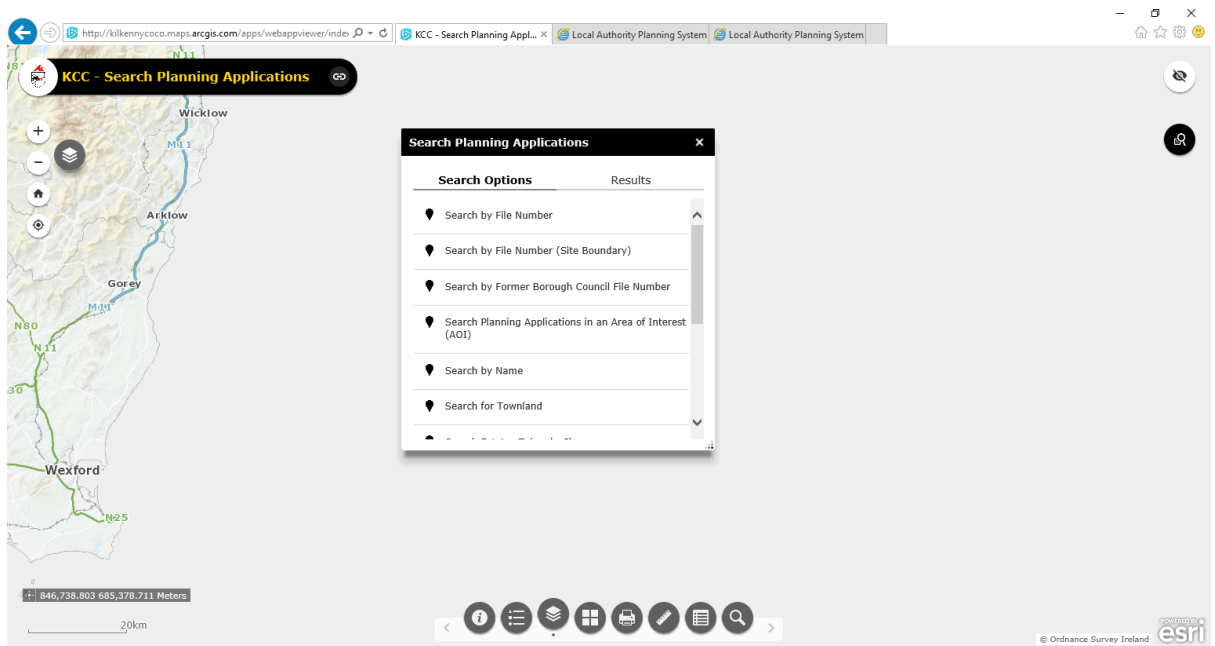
http://kilkennycoco.maps.arcgis.com/apps/webappviewer/inde>

KCC - Search Planning Appl...

Local Authority Planning System

Local Authority Planning System

KCC - Search Planning Applications

N11

Wicklow

M11

Arklow

Gorey

M11

N80

N11

30

Wexford

N25

Search Planning Applications

Search Options

Results

Search by File Number

Search by File Number (Site Boundary)

Search by Former Borough Council File Number

Search Planning Applications in an Area of Interest (AOI)

Search by Name

Search for Townland

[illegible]

846,738.803 685,378.711 Meters

20km

© Ordnance Survey Ireland

POWERED BY esri